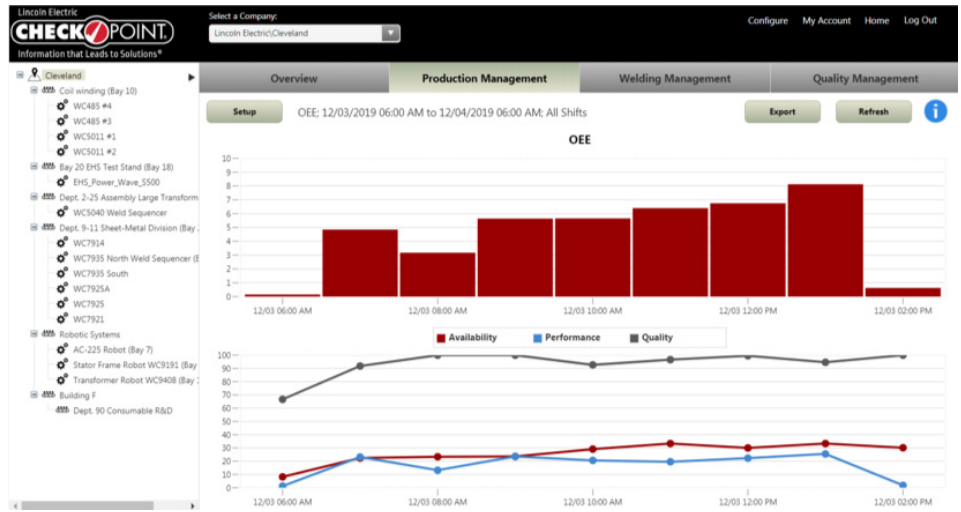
Lincoln Electric
CHECKPOINT.
Information that Leads to Solutions®

Select a Company:
Lincoln Electric\Cleveland

Configure My Account Home Log Out

Cleveland
Coil winding (Bay 10)
WC485 #4
WC485 #3
WC5011 #1
WC5011 #2
Bay 20 EHS Test Stand (Bay 18)
EHS_Power_Wave_S500
Dept. 2-25 Assembly Large Transform
WC5040 Weld Sequencer
Dept. 9-11 Sheet-Metal Division (Bay
WC7914
WC7935 North Weld Sequencer (E
WC7935 South
WC7925A
WC7925
WC7921
Robotic Systems
AC-225 Robot (Bay 7)
Stator Frame Robot WC9191 (Bay
Transformer Robot WC9408 (Bay
Building F
Dept. 90 Consumable R&D

Overview | Production Management | Welding Management | Quality Management

Setup OEE; 12/03/2019 06:00 AM to 12/04/2019 06:00 AM; All Shifts Export Refresh

OEE

10
9
8
7
6
5
4
3
2
1
0
12/03 06:00 AM 12/03 08:00 AM 12/03 10:00 AM 12/03 12:00 PM 12/03 02:00 PM

Availability Performance Quality

100
90
80
70
60
50
40
30
20
10
0
12/03 06:00 AM 12/03 08:00 AM 12/03 10:00 AM 12/03 12:00 PM 12/03 02:00 PM